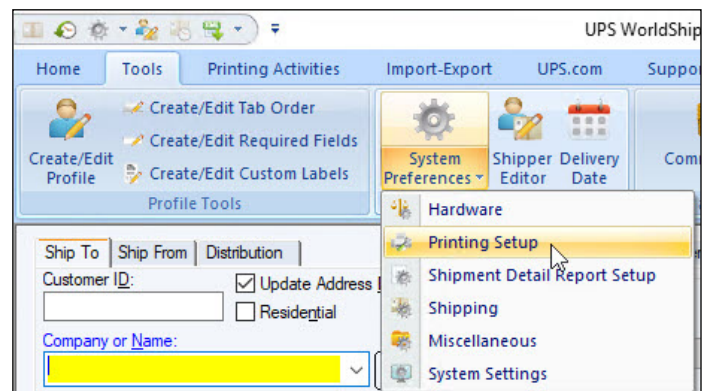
UPS WorldShip

Home | Tools | Printing Activities | Import-Export | UPS.com | Suppo

Create/Edit Profile

Create/Edit Tab Order

Create/Edit Required Fields

Create/Edit Custom Labels

Profile Tools

System Preferences

Shipper Editor

Delivery Date

Com

Hardware

Printing Setup

Shipment Detail Report Setup

Shipping

Miscellaneous

System Settings

Ship To | Ship From | Distribution

Customer ID:

Update Address

Residential

Company or Name: